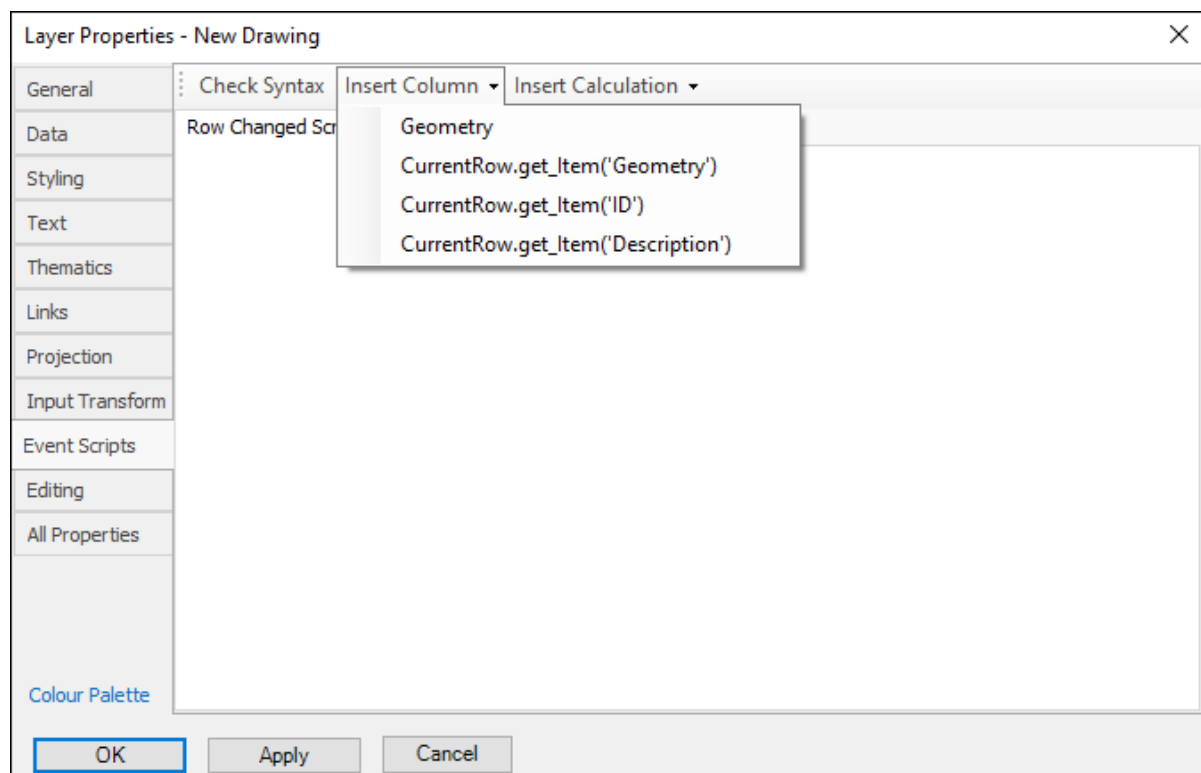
Layer Properties - New Drawing

×

General
Data
Styling
Text
Thematics
Links
Projection
Input Transform
Event Scripts
Editing
All Properties

Check Syntax   Insert Column ▾   Insert Calculation ▾

Row Changed Scr

Geometry
CurrentRow.get_Item('Geometry')
CurrentRow.get_Item('ID')
CurrentRow.get_Item('Description')

Colour Palette

OK   Apply   Cancel